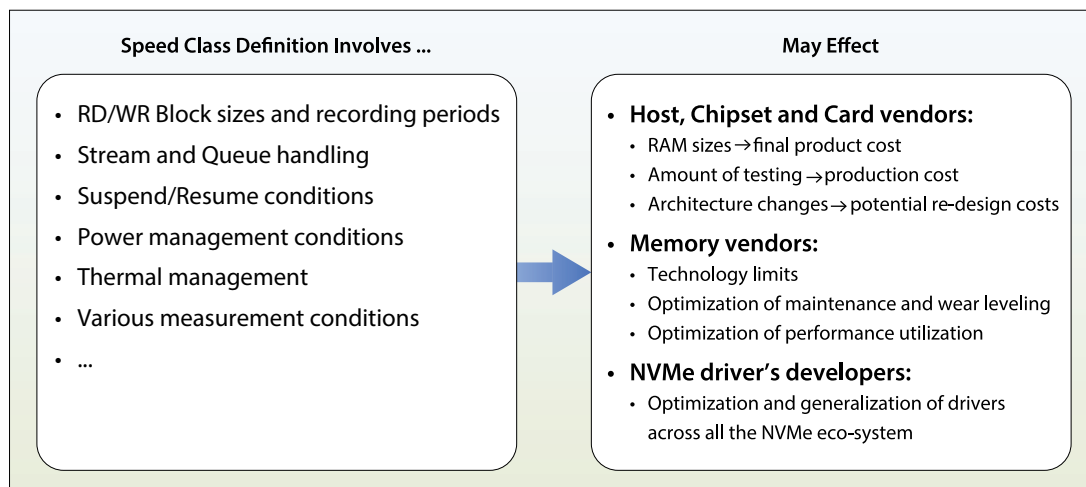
Speed Class Definition Involves ...

- RD/WR Block sizes and recording periods
- Stream and Queue handling
- Suspend/Resume conditions
- Power management conditions
- Thermal management
- Various measurement conditions
- ...

May Effect

- Host, Chipset and Card vendors:
  - RAM sizes $\rightarrow$ final product cost
  - Amount of testing $\rightarrow$ production cost
  - Architecture changes $\rightarrow$ potential re-design costs
- Memory vendors:
  - Technology limits
  - Optimization of maintenance and wear leveling
  - Optimization of performance utilization
- NVMe driver's developers:
  - Optimization and generalization of drivers across all the NVMe eco-system